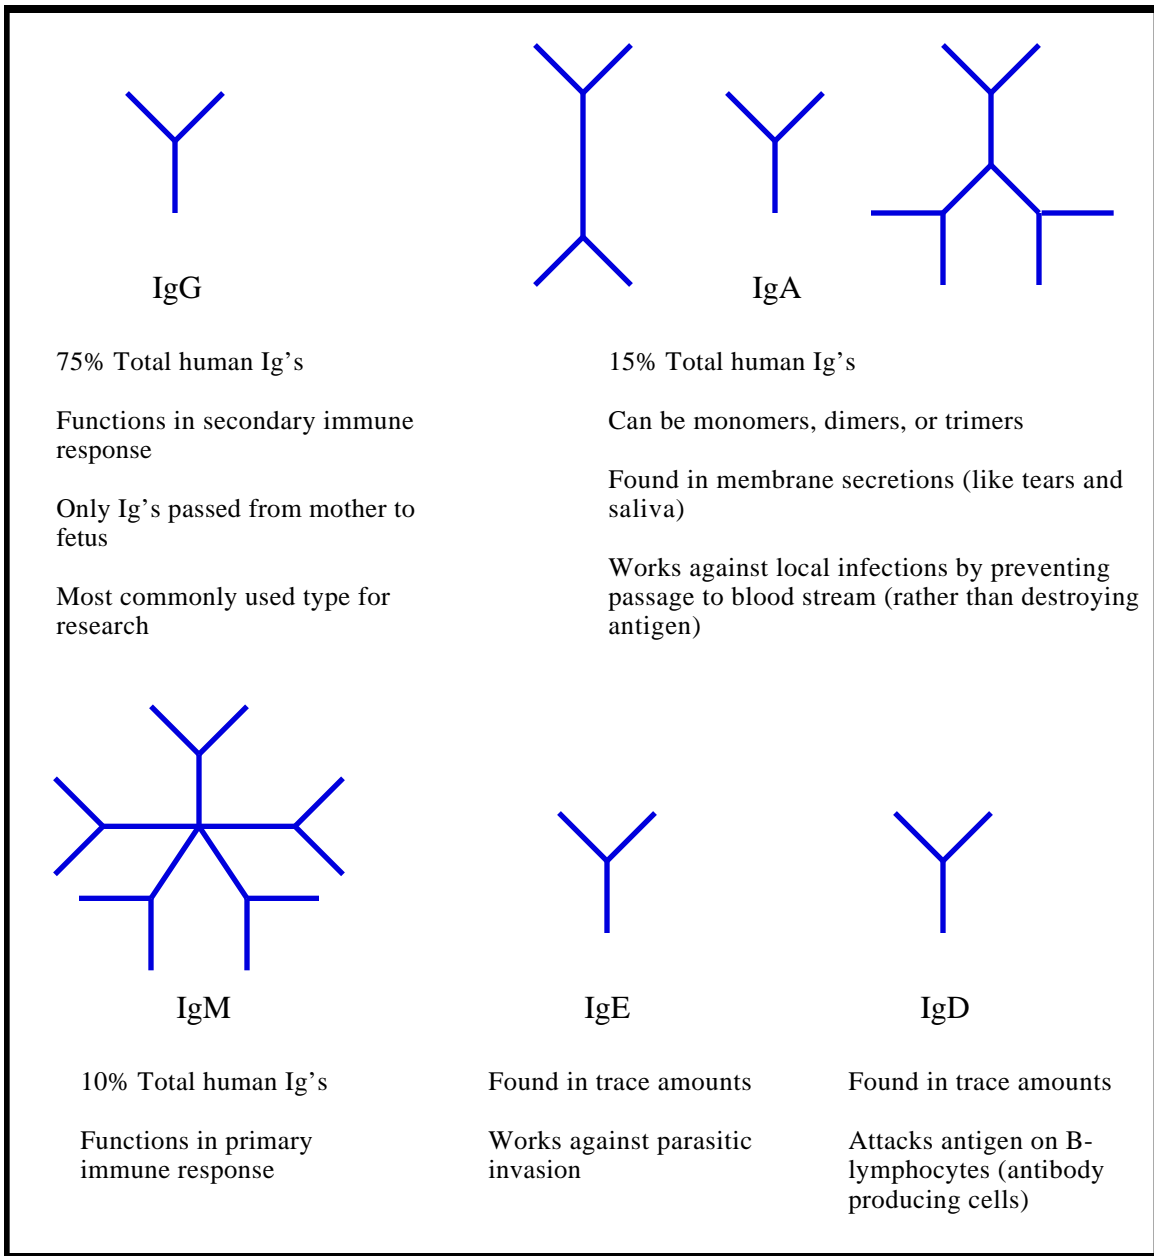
IgG

75% Total human Ig's

Functions in secondary immune response

Only Ig's passed from mother to fetus

Most commonly used type for research

IgA

15% Total human Ig's

Can be monomers, dimers, or trimers

Found in membrane secretions (like tears and saliva)

Works against local infections by preventing passage to blood stream (rather than destroying antigen)

IgM

10% Total human Ig's

Functions in primary immune response

IgE

Found in trace amounts

Works against parasitic invasion

IgD

Found in trace amounts

Attacks antigen on B-lymphocytes (antibody producing cells)